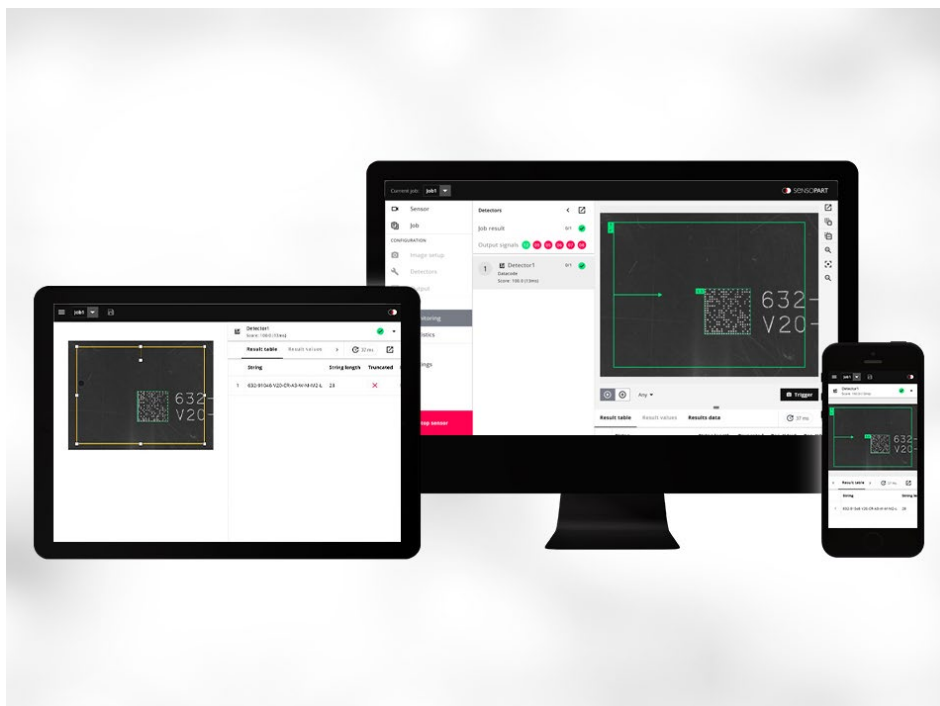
Current job: job1

SENSOPART

Sensor
Job
CONFIGURATION
Image setup
Detectors
Output
Monitoring
Statistics
Settings
Stop sensor

Detectors
Job result 0/1
Output signals

1 Detector1 0/1
Datacode
Score: 100.0 (13ms)

632-
V20-

Any
Trigger

Result table Result values Results data
37 ms

job1

Detector1
Score: 100.0 (13ms)

Result table Result values 37 ms

| String | String length | Truncated |
|---|---|---|
| 1 632-8104/8 V20-CR-A9-M-M-M2 & | 28 | ✕ |

632-
V20-

job1

Detector1
Score: 100.0 (13ms)

632-
V20-

Result table 37 ms

String String le
1 632-8-0x8 V20-CR-A9-M-M-M2 & 28